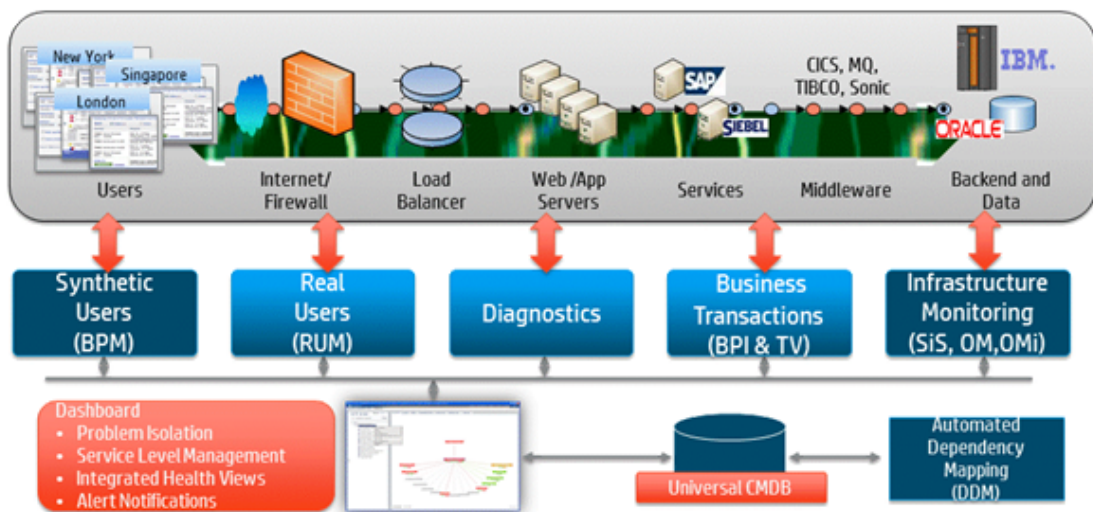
New York
Singapore
London
Users
Internet/ Firewall
Load Balancer
Web /App Servers
SAP
SIEBEL
Services
CICS, MQ, TIBCO, Sonic
Middleware
IBM.
ORACLE
Backend and Data

Synthetic Users (BPM)
Real Users (RUM)
Diagnostics
Business Transactions (BPI & TV)
Infrastructure Monitoring (SiS, OM,OMi)

Dashboard
• Problem Isolation
• Service Level Management
• Integrated Health Views
• Alert Notifications

Universal CMDB

Automated Dependency Mapping (DDM)